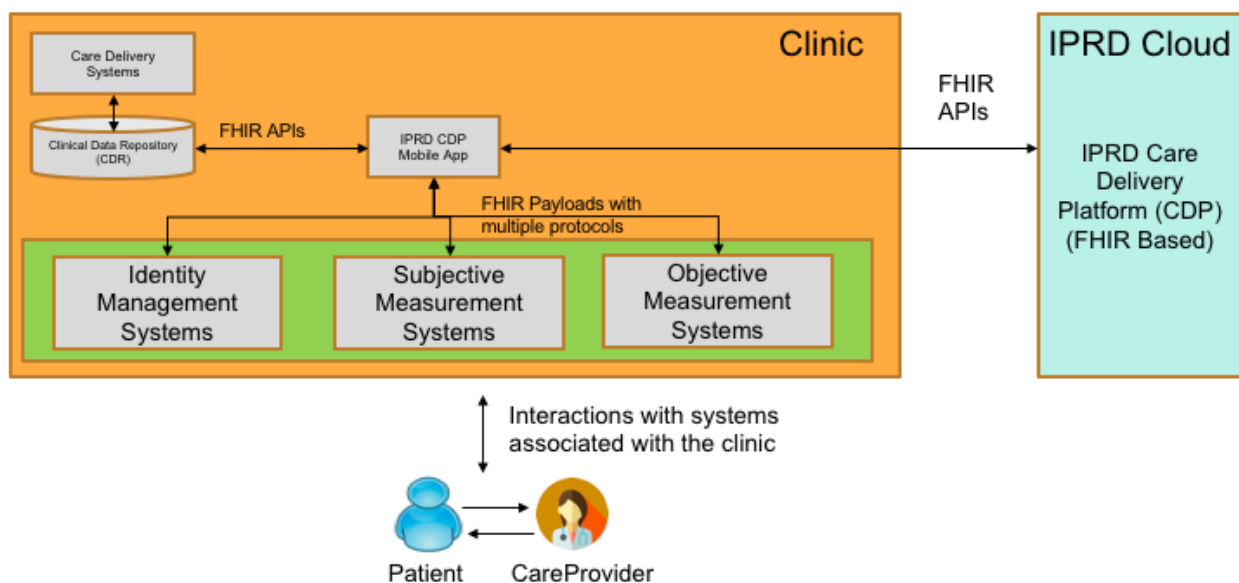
Clinic

Care Delivery Systems

Clinical Data Repository (CDR)

FHIR APIs

IPRD CDP Mobile App

FHIR Payloads with multiple protocols

Identity Management Systems

Subjective Measurement Systems

Objective Measurement Systems

FHIR APIs

IPRD Cloud

IPRD Care Delivery Platform (CDP) (FHIR Based)

Interactions with systems associated with the clinic

Patient

CareProvider